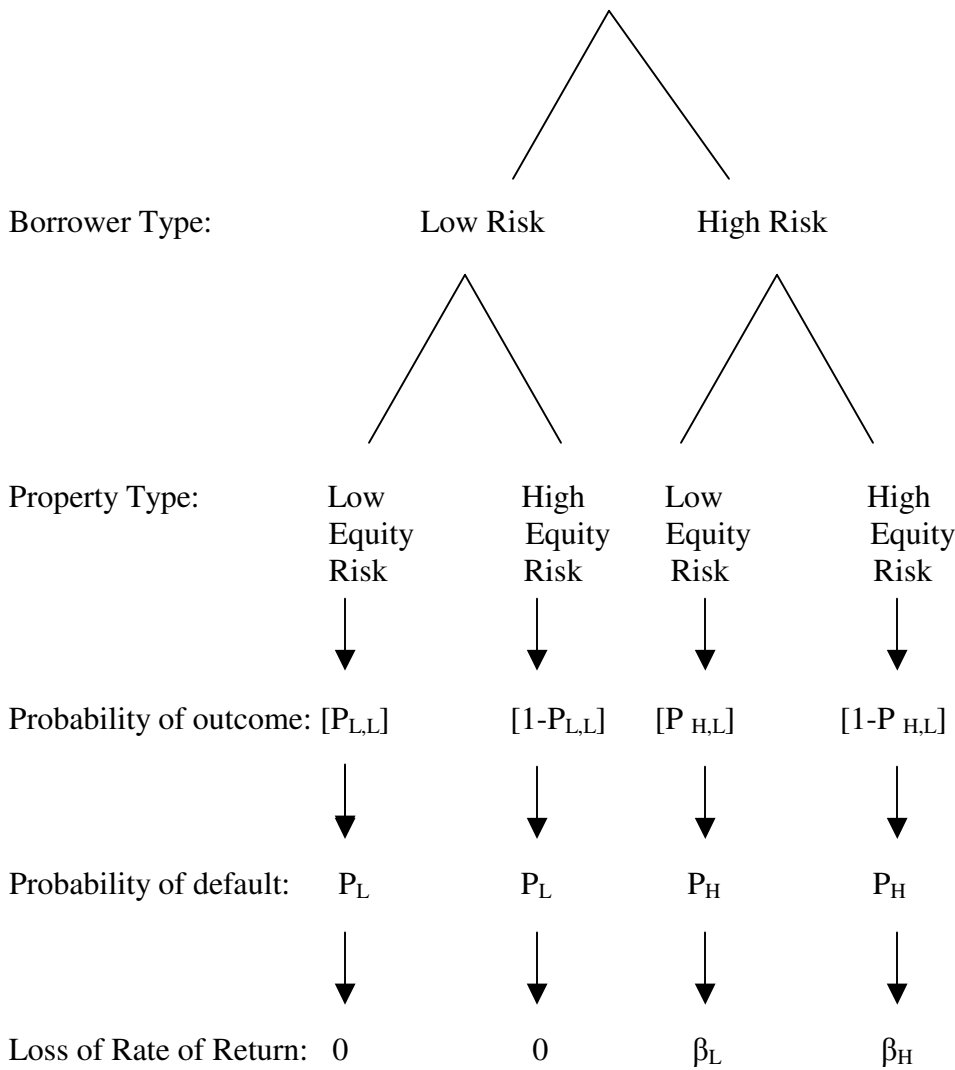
Borrower Type: Low Risk High Risk

Property Type: Low Equity Risk High Equity Risk Low Equity Risk High Equity Risk

Probability of outcome: $[P_{L,L}]$ $[1-P_{L,L}]$ $[P_{H,L}]$ $[1-P_{H,L}]$

Probability of default: $P_L$ $P_L$ $P_H$ $P_H$

Loss of Rate of Return: 0 0 $\beta_L$ $\beta_H$